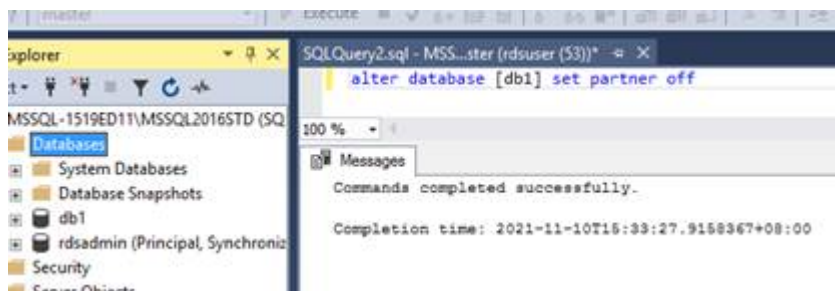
master

Execute

xplorer

MSSQL-1519ED11\MSSQL2016STD (SQ

Databases

System Databases

Database Snapshots

db1

rdsadmin (Principal, Synchroniz

Security

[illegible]

SQLQuery2.sql - MSS...ster (rdsuser (53))* ⊕ ×

alter database [db1] set partner off

100 %

Messages

Commands completed successfully.

Completion time: 2021-11-10T15:33:27.9158367+08:00